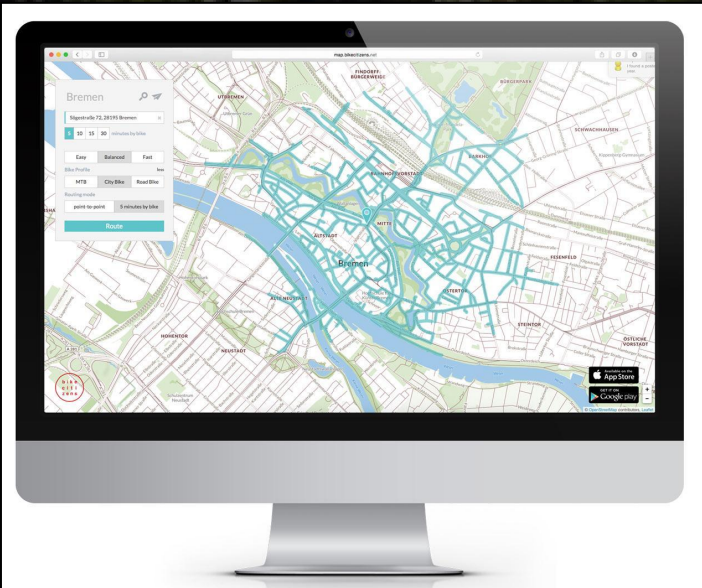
maps.bikecitizens.net

Bremen

Sögestraße 72, 28195 Bremen

5 10 15 30 minutes by bike

Easy Balanced Fast

Bike Profile

MTB City Bike Road Bike

Routing mode

point-to-point 5 minutes by bike

Route

FINDORFF BÜRGERWEIDE

BÜRGERPARK

UTBREMEN

SCHWACHHAUSEN

BAHNHOFSVORSTADT

MITTE

ALTSTADT

Bremen

FESENFELD

ALTE NEUSTADT

OSTERTOR

STEINTOR

HOHENTOR

NEUSTADT

ÖSTLICHE VORSTADT

bike citi zens

Available on the App Store

GET IT ON Google play

© OpenStreetMap contributors, Leaflet